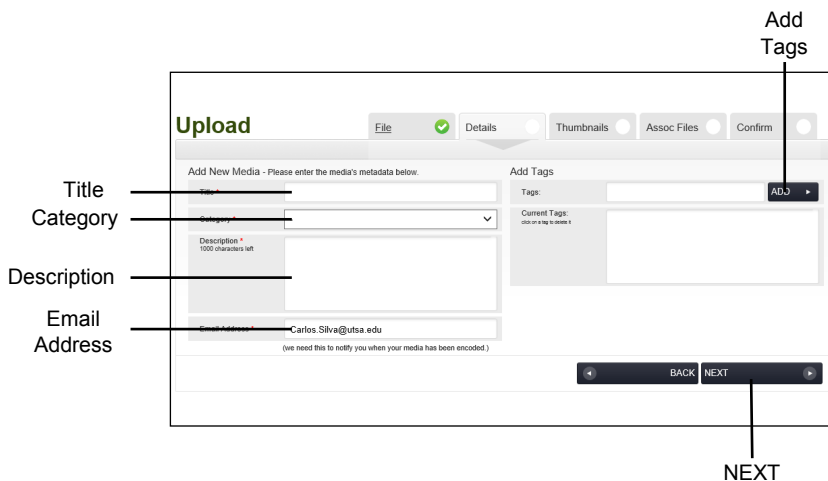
Add Tags

Upload

File

Details

Thumbnails

Assoc Files

Confirm

Add New Media - Please enter the media's metadata below.

Title

Title *

Category

Category *

Description

Description *
1000 characters left

Email Address

Email Address *

Carlos.Silva@utsa.edu

(we need this to notify you when your media has been encoded.)

Add Tags

Tags:

ADD

Current Tags:
click on a tag to delete it

BACK

NEXT

NEXT